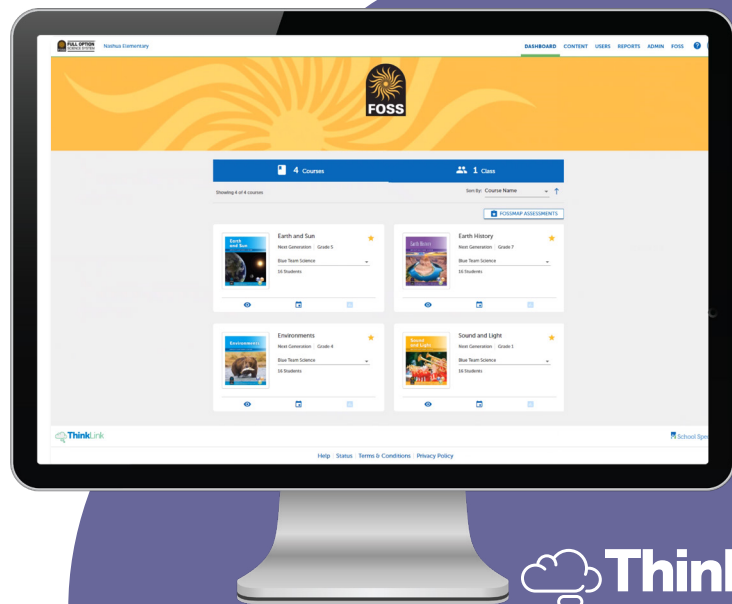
FULL OPTION SCIENCE SYSTEM Nashua Elementary

DASHBOARD CONTENT USERS REPORTS ADMIN FOSS ?

FOSS

4 Courses

1 Class

Showing 4 of 4 courses

Sort by: Course Name

FOSSMAP ASSESSMENTS

Earth and Sun

Earth and Sun
Next Generation | Grade 5
Blue Team Science
16 Students

Earth History

Earth History
Next Generation | Grade 7
Blue Team Science
16 Students

Environments

Environments
Next Generation | Grade 4
Blue Team Science
16 Students

Sound and Light

Sound and Light
Next Generation | Grade 1
Blue Team Science
16 Students

ThinkLink

School Spe

Help | Status | Terms & Conditions | Privacy Policy

Thinl